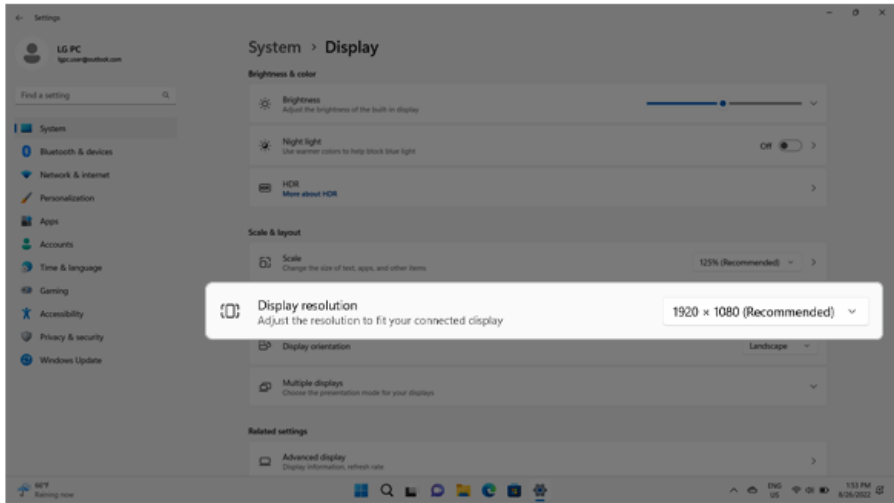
Settings

LG PC
lgpcuser@outlook.com

Find a setting

System
Bluetooth & devices
Network & internet
Personalization
Apps
Accounts
Time & language
Gaming
Accessibility
Privacy & security
Windows Update

System > Display

Brightness & color

Brightness
Adjust the brightness of the built-in display

Night light
Use warmer colors to help block blue light
Off

HDR
More about HDR

Scale & layout

Scale
Change the size of text, apps, and other items
125% (Recommended)

Display resolution
Adjust the resolution to fit your connected display
1920 × 1080 (Recommended)

Display orientation
Landscape

Multiple displays
Choose the presentation mode for your displays

Related settings

Advanced display
Display information, refresh rate

66°F
Raining now

ENG
US

1:53 PM
8/26/2022